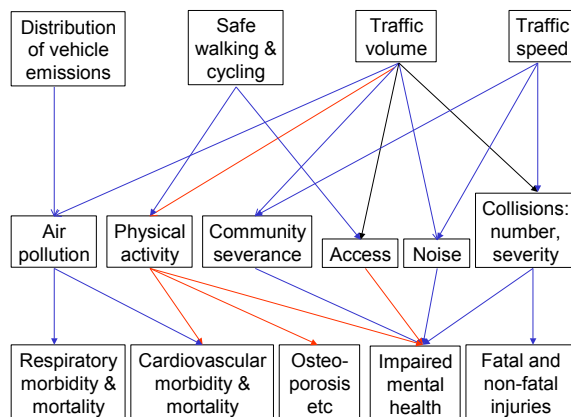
Distribution of vehicle emissions

Safe walking & cycling

Traffic volume

Traffic speed

Air pollution

Physical activity

Community severance

Access

Noise

Collisions: number, severity

Respiratory morbidity & mortality

Cardiovascular morbidity & mortality

Osteo-porosis etc

Impaired mental health

Fatal and non-fatal injuries